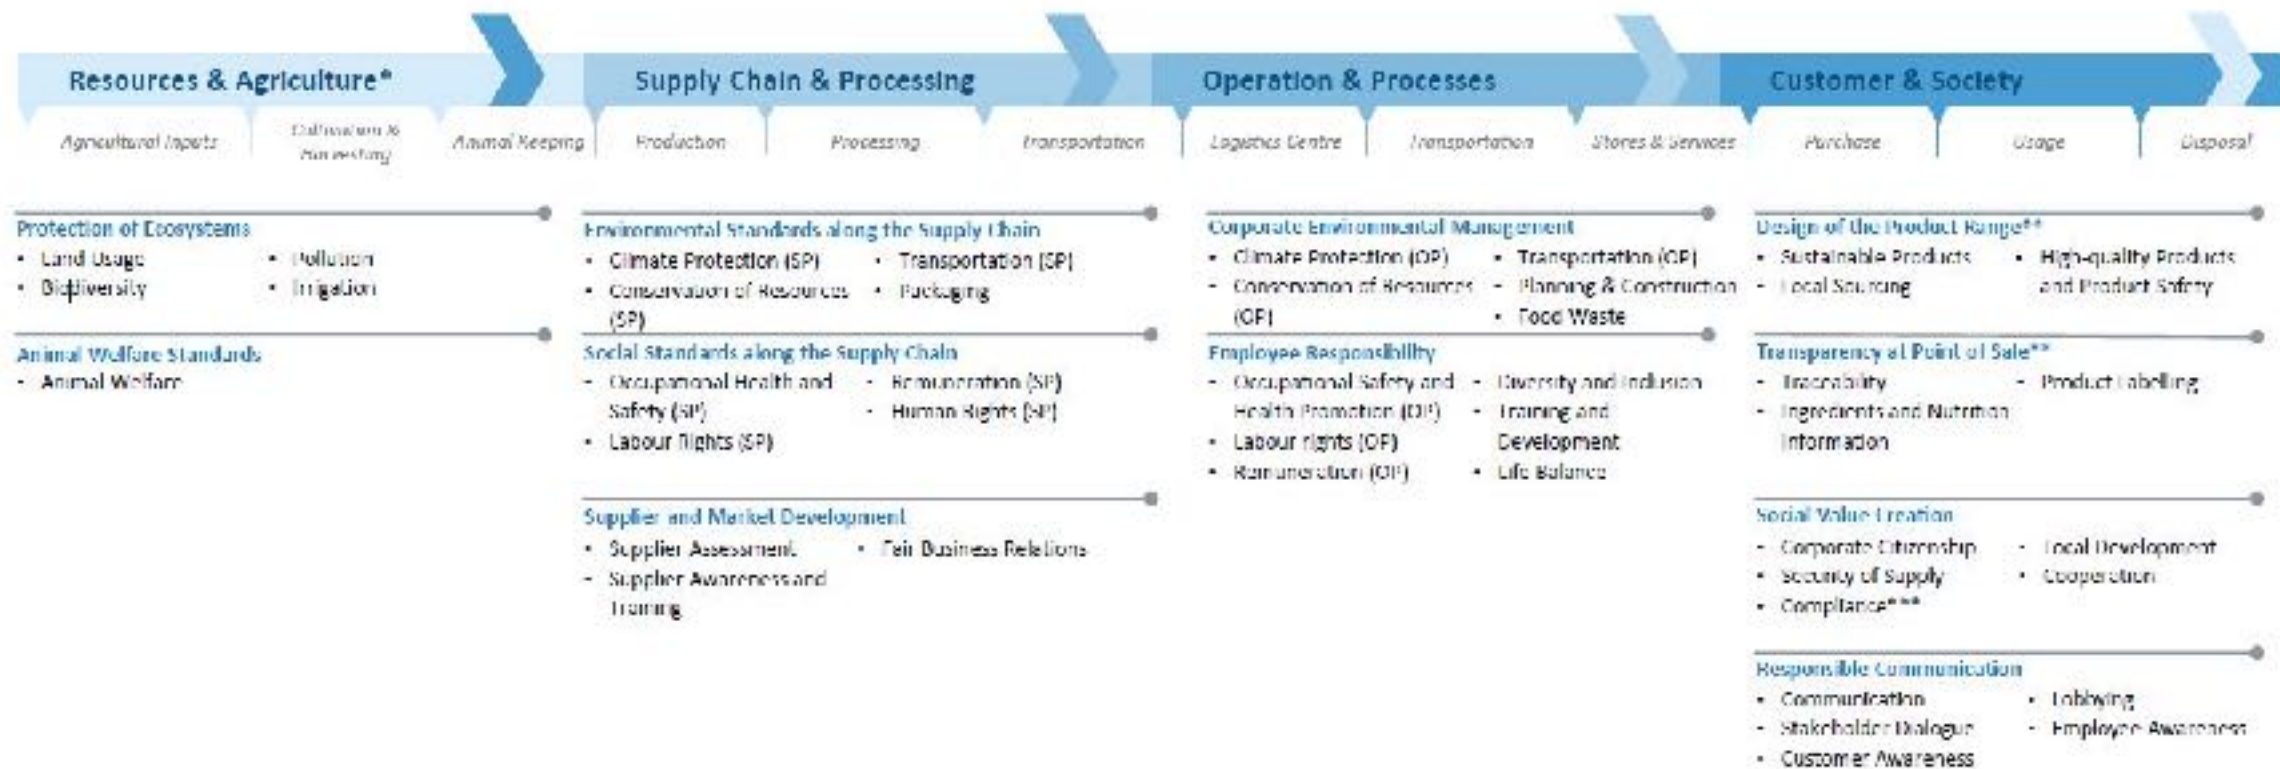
Resources & Agriculture*

Agricultural Inputs

Cultivation & Harvesting

Animal Keeping

Supply Chain & Processing

Production

Processing

Transportation

Operation & Processes

Logistics Centre

Transportation

Stores & Services

Customer & Society

Purchase

Usage

Disposal

Protection of Ecosystems
- Land Usage
- Biodiversity
- Pollution
- Irrigation

Animal Welfare Standards
- Animal Welfare

Environmental Standards along the Supply Chain
- Climate Protection (SP)
- Conservation of Resources (SP)
- Transportation (SP)
- Packaging

Social Standards along the Supply Chain
- Occupational Health and Safety (SP)
- Labour Rights (SP)
- Remuneration (SP)
- Human Rights (SP)

Supplier and Market Development
- Supplier Assessment
- Supplier Awareness and Training
- Fair Business Relations

Corporate Environmental Management
- Climate Protection (OP)
- Conservation of Resources (OP)
- Transportation (OP)
- Planning & Construction
- Food Waste

Employee Responsibility
- Occupational Safety and Health Promotion (OP)
- Labour rights (OP)
- Remuneration (OP)
- Diversity and Inclusion
- Training and Development
- Life Balance

Design of the Product Range**
- Sustainable Products
- Local Sourcing
- High-quality Products and Product Safety

Transparency at Point of Sale**
- Traceability
- Ingredients and Nutrition Information
- Product Labelling

Social Value Creation
- Corporate Citizenship
- Security of Supply
- Compliance***
- Local Development
- Cooperation

Responsible Communication
- Communication
- Stakeholder Dialogue
- Customer Awareness
- Lobbying
- Employee Awareness